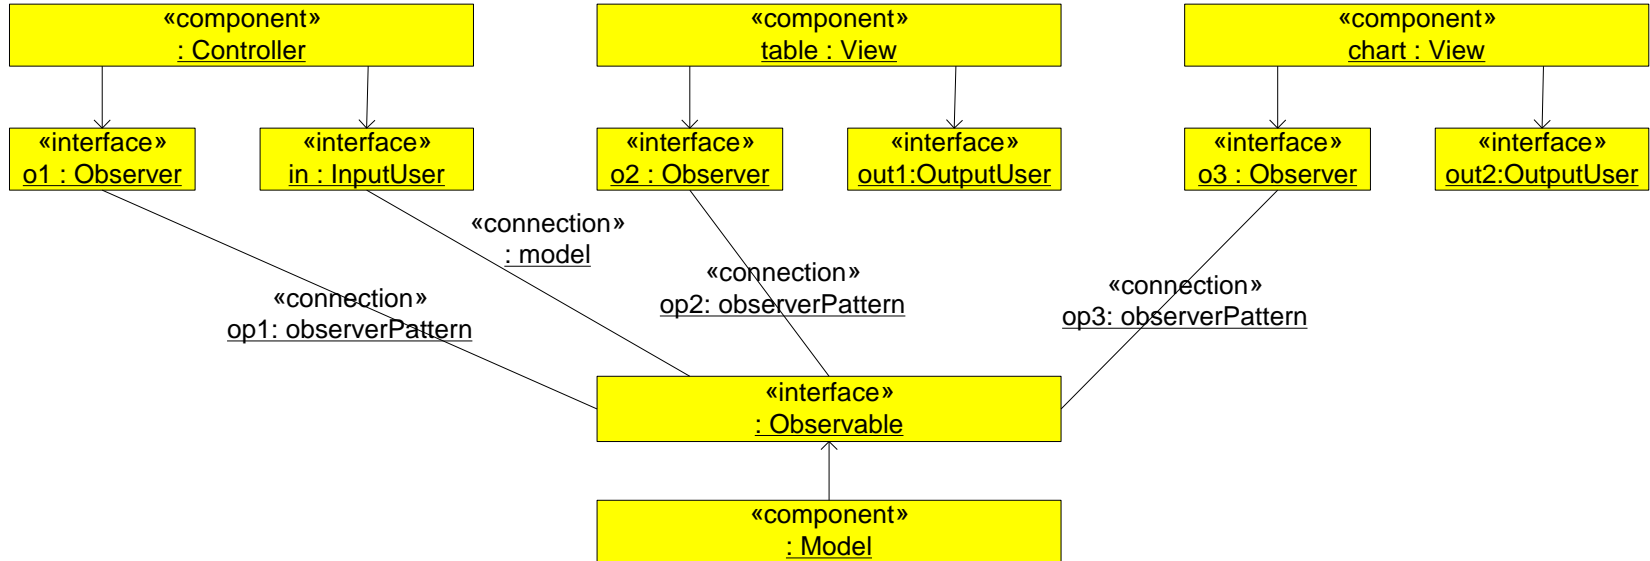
«component»
: Controller

«component»
table : View

«component»
chart : View

«interface»
o1 : Observer

«interface»
in : InputUser

«interface»
o2 : Observer

«interface»
out1:OutputUser

«interface»
o3 : Observer

«interface»
out2:OutputUser

«connection»
: model

«connection»
op2: observerPattern

«connection»
op1: observerPattern

«connection»
op3: observerPattern

«interface»
: Observable

«component»
: Model